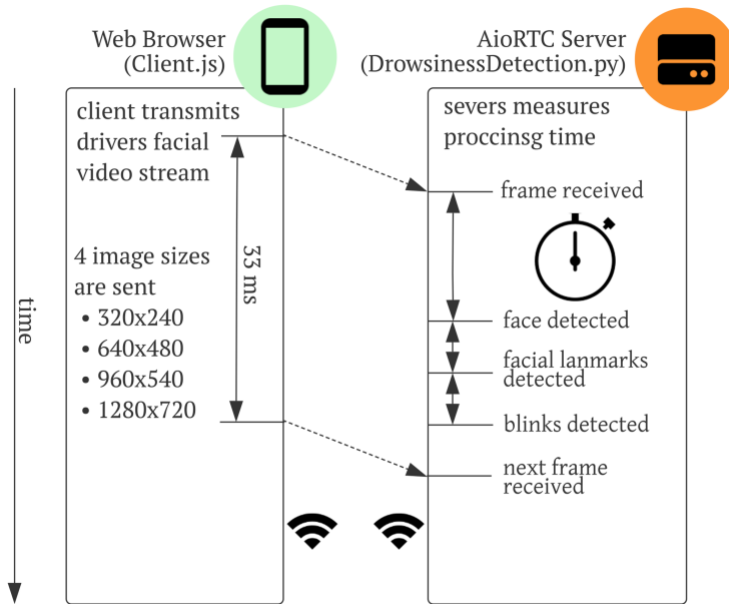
Web Browser
(Client.js)

AioRTC Server
(DrowsinessDetection.py)

time

client transmits drivers facial video stream

33 ms

4 image sizes are sent
• 320x240
• 640x480
• 960x540
• 1280x720

severs measures proccinsg time

frame received

face detected

facial lanmarks detected

blinks detected

next frame received